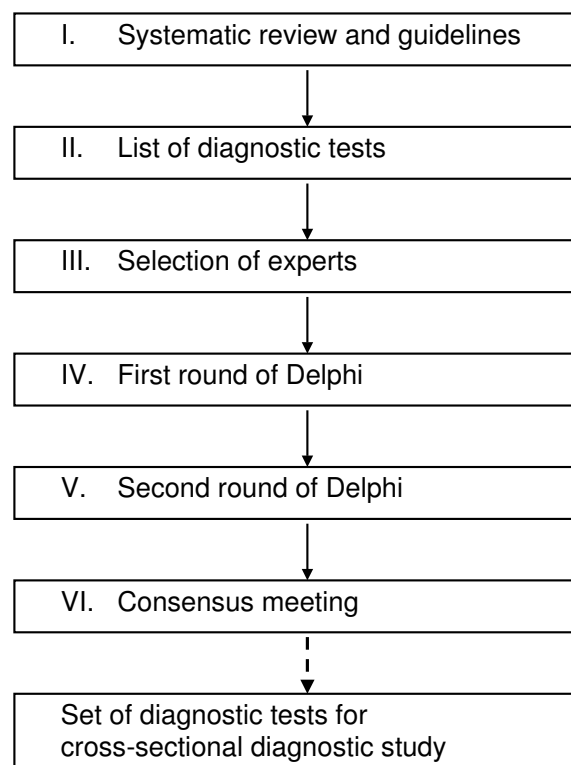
I. Systematic review and guidelines

II. List of diagnostic tests

III. Selection of experts

IV. First round of Delphi

V. Second round of Delphi

VI. Consensus meeting

Set of diagnostic tests for cross-sectional diagnostic study